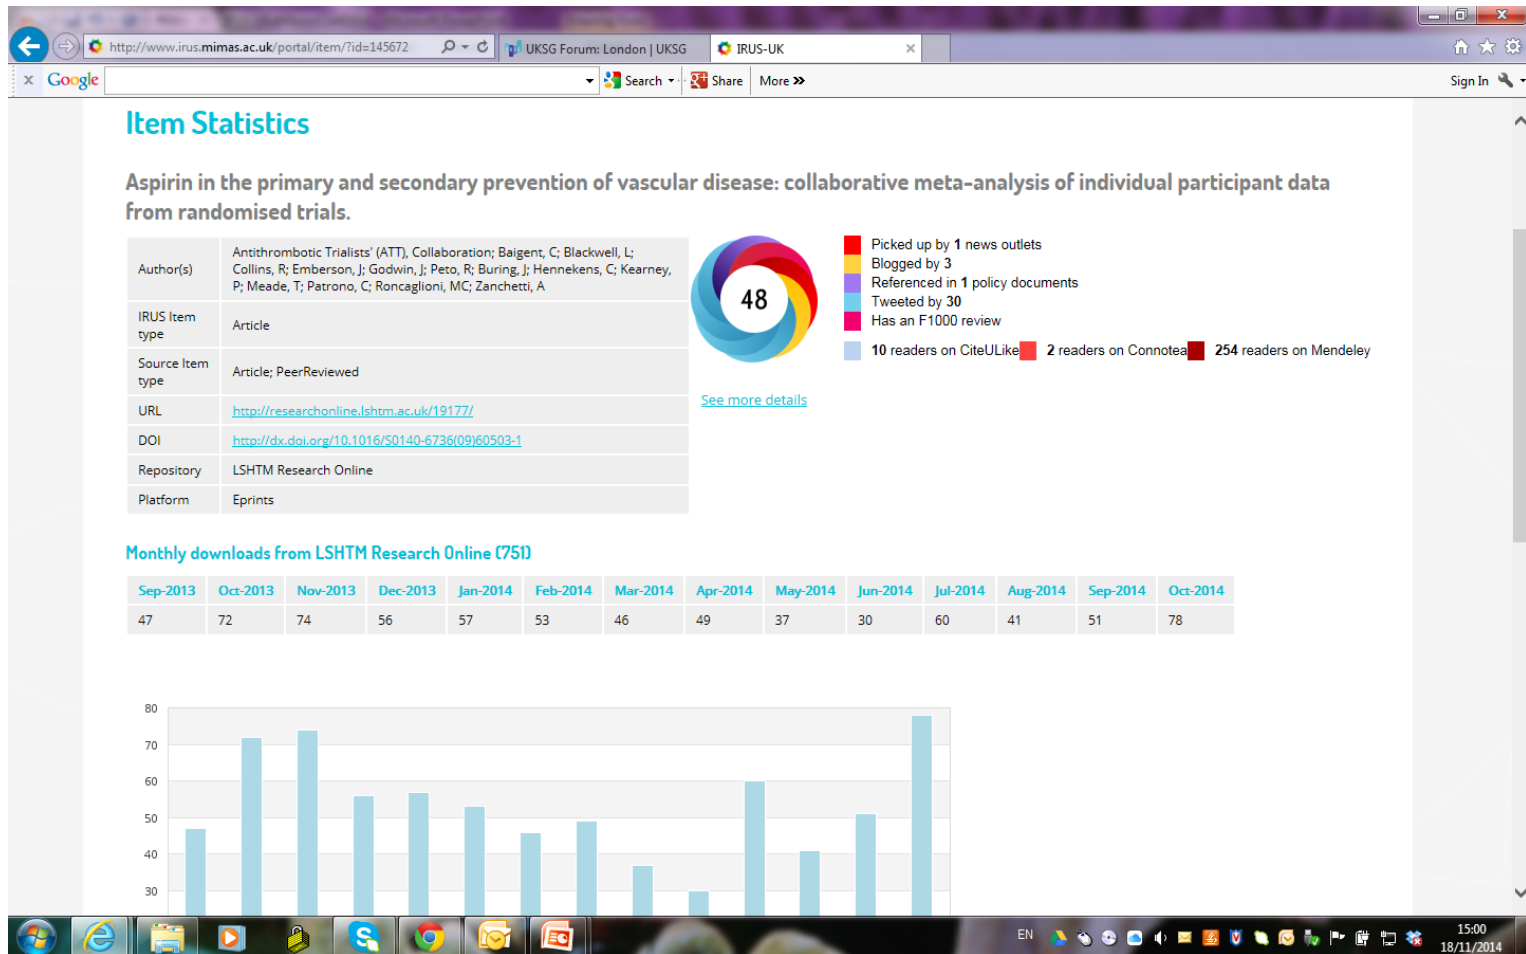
http://www.irus.mimas.ac.uk/portal/item/?id=145672
UKSG Forum: London | UKSG
IRUS-UK

Google
Search
Share
More »
Sign In

Item Statistics

Aspirin in the primary and secondary prevention of vascular disease: collaborative meta-analysis of individual participant data from randomised trials.

| | |
|---|---|
| Author(s) | Antithrombotic Trialists' (ATT), Collaboration; Baigent, C; Blackwell, L; Collins, R; Emberson, J; Godwin, J; Peto, R; Buring, J; Hennekens, C; Kearney, P; Meade, T; Patrono, C; Roncaglioni, MC; Zanchetti, A |
| IRUS Item type | Article |
| Source Item type | Article; PeerReviewed |
| URL | http://researchonline.lshtm.ac.uk/19177/ |
| DOI | http://dx.doi.org/10.1016/S0140-6736(09)60503-1 |
| Repository | LSHTM Research Online |
| Platform | Eprints |

48

Picked up by 1 news outlets
Blogged by 3
Referenced in 1 policy documents
Tweeted by 30
Has an F1000 review
10 readers on CiteULike 2 readers on Connotea 254 readers on Mendeley

See more details

Monthly downloads from LSHTM Research Online (751)

| Sep-2013 | Oct-2013 | Nov-2013 | Dec-2013 | Jan-2014 | Feb-2014 | Mar-2014 | Apr-2014 | May-2014 | Jun-2014 | Jul-2014 | Aug-2014 | Sep-2014 | Oct-2014 |
|---|---|---|---|---|---|---|---|---|---|---|---|---|---|
| 47 | 72 | 74 | 56 | 57 | 53 | 46 | 49 | 37 | 30 | 60 | 41 | 51 | 78 |

80
70
60
50
40
30

EN
15:00
18/11/2014